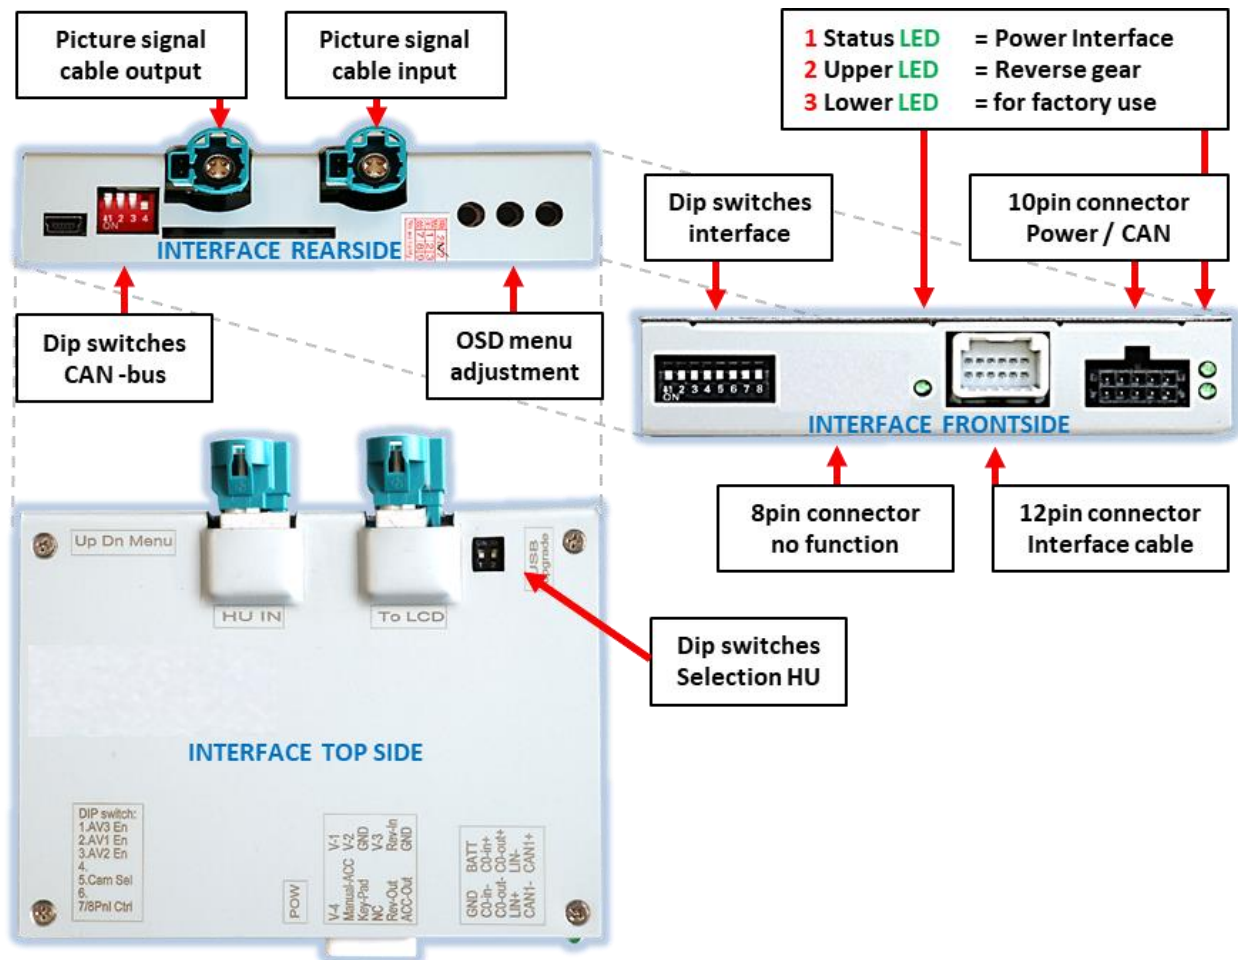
Picture signal cable output

Picture signal cable input

1 Status LED = Power Interface
2 Upper LED = Reverse gear
3 Lower LED = for factory use

Dip switches interface

10pin connector Power / CAN

INTERFACE REARSIDE

Dip switches CAN -bus

OSD menu adjustment

INTERFACE FRONTSIDE

8pin connector no function

12pin connector Interface cable

Up Dn Menu

HU IN

To LCD

USB Upgrade

Dip switches Selection HU

INTERFACE TOP SIDE

DIP switch:
1.AV3 En
2.AV1 En
3.AV2 En
4.
5.Cam Sel
6.
7/8Pnl Ctrl

POW

V-4 Manual-ACC Key-Pad NC Rev-Out ACC-Out
V-1 V-2 GND V-3 Rev-In GND

GND C0-in- C0-out- LIN+ CAN1-
BATT C0-in+ C0-out+ LIN- CAN1+